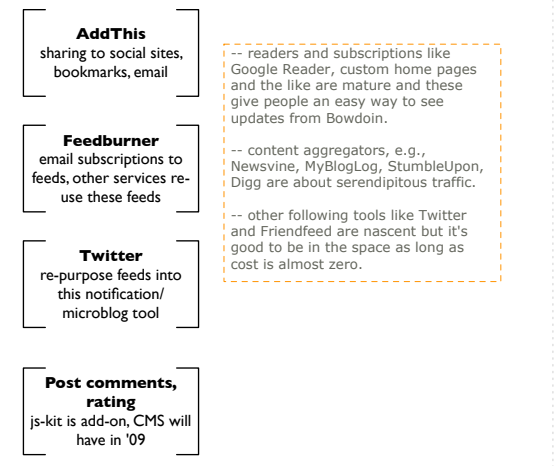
**AddThis**
sharing to social sites, bookmarks, email

**Feedburner**
email subscriptions to feeds, other services re-use these feeds

**Twitter**
re-purpose feeds into this notification/ microblog tool

**Post comments, rating**
js-kit is add-on, CMS will have in '09

-- readers and subscriptions like Google Reader, custom home pages and the like are mature and these give people an easy way to see updates from Bowdoin.

-- content aggregators, e.g., Newsvine, MyBlogLog, StumbleUpon, Digg are about serendipitous traffic.

-- other following tools like Twitter and Friendfeed are nascent but it's good to be in the space as long as cost is almost zero.